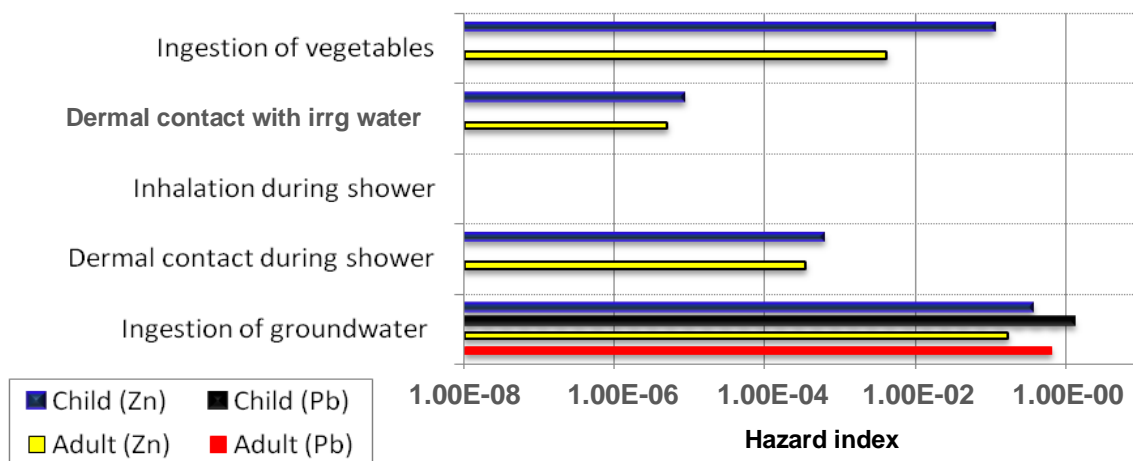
Ingestion of vegetables

Dermal contact with irrg water

Inhalation during shower

Dermal contact during shower

Ingestion of groundwater

1.00E-08
1.00E-06
1.00E-04
1.00E-02
1.00E-00

Hazard index

Child (Zn)
Child (Pb)
Adult (Zn)
Adult (Pb)